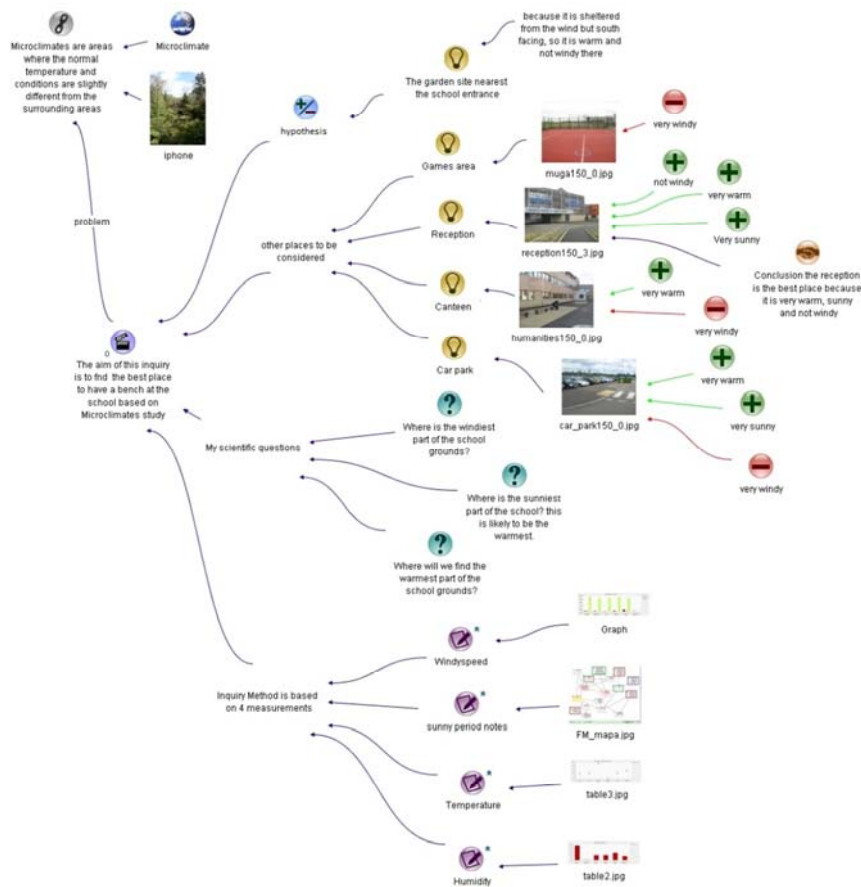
Microclimates are areas where the normal temperature and conditions are slightly different from the surrounding areas

Microclimate

iphone

problem

because it is sheltered from the wind but south facing, so it is warm and not windy there

The garden site nearest the school entrance

hypothesis

Games area

muga150_0.jpg

very windy

not windy

very warm

Very sunny

Reception

reception150_3.jpg

other places to be considered

Conclusion the reception is the best place because it is very warm, sunny and not windy

Canteen

very warm

very windy

humanities150_0.jpg

Car park

very warm

very sunny

car_park150_0.jpg

very windy

0
The aim of this inquiry is to find the best place to have a bench at the school based on Microclimates study

My scientific questions

Where is the windiest part of the school grounds?

Where is the sunniest part of the school? this is likely to be the warmest.

Where will we find the warmest part of the school grounds?

Graph

Windyspeed

Inquiry Method is based on 4 measurements

sunny period notes

FM_mapa.jpg

Temperature

table3.jpg

Humidity

table2.jpg